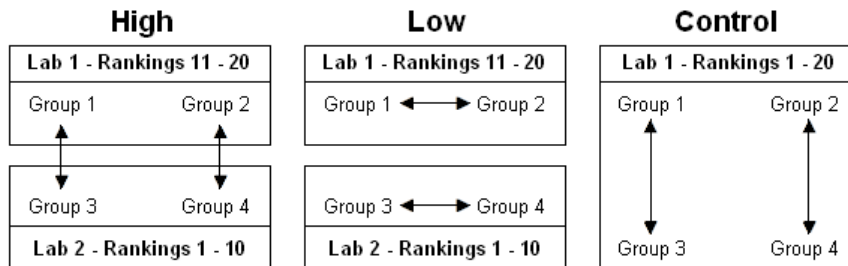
High

Lab 1 - Rankings 11 - 20

Group 1

Group 2

Group 3

Group 4

Lab 2 - Rankings 1 - 10

Low

Lab 1 - Rankings 11 - 20

Group 1

Group 2

Group 3

Group 4

Lab 2 - Rankings 1 - 10

Control

Lab 1 - Rankings 1 - 20

Group 1

Group 2

Group 3

Group 4